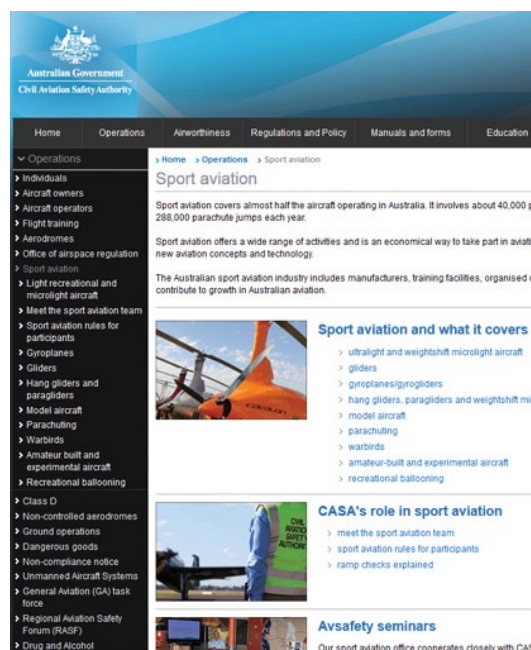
Australian Government
Civil Aviation Safety Authority

Home Operations Airworthiness Regulations and Policy Manuals and forms Education

Operations
Individuals
Aircraft owners
Aircraft operators
Flight training
Aerodromes
Office of airspace regulation
Sport aviation
Light recreational and microlight aircraft
Meet the sport aviation team
Sport aviation rules for participants
Gyroplanes
Gliders
Hang gliders and paragliders
Model aircraft
Parachuting
Warbirds
Amateur built and experimental aircraft
Recreational ballooning
Class D
Non-controlled aerodromes
Ground operations
Dangerous goods
Non-compliance notice
Unmanned Aircraft Systems
General Aviation (GA) task force
Regional Aviation Safety Forum (RASF)
Drug and Alcohol

Home > Operations > Sport aviation

Sport aviation

Sport aviation covers almost half the aircraft operating in Australia. It involves about 40,000 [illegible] 288,000 parachute jumps each year.

Sport aviation offers a wide range of activities and is an economical way to take part in aviati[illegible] new aviation concepts and technology.

The Australian sport aviation industry includes manufacturers, training facilities, organised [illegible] contribute to growth in Australian aviation.

Sport aviation and what it covers
ultralight and weightshift microlight aircraft
gliders
gyroplanes/gyrogliders
hang gliders, paragliders and weightshift mi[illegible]
model aircraft
parachuting
warbirds
amateur-built and experimental aircraft
recreational ballooning

CASA's role in sport aviation
meet the sport aviation team
sport aviation rules for participants
ramp checks explained

Avsafety seminars
Our sport aviation office cooperates closely with CAS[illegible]